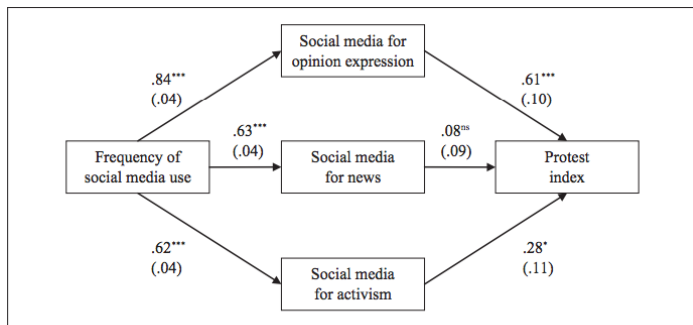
Social media for opinion expression

.84*** (.04)

.61*** (.10)

.63*** (.04)

.08ns (.09)

Frequency of social media use

Social media for news

Protest index

.62*** (.04)

.28* (.11)

Social media for activism